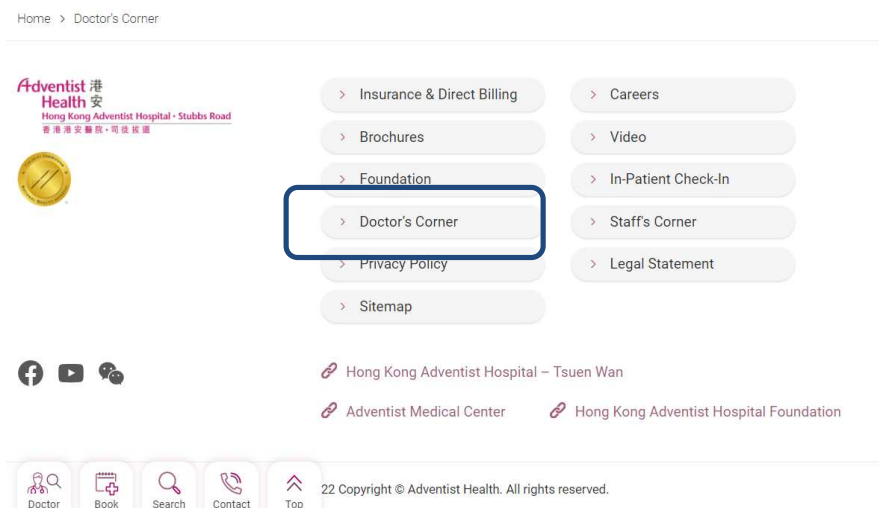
Home > Doctor's Corner

Adventist 港 Health 安
Hong Kong Adventist Hospital • Stubbs Road
香港港安醫院•司徒拔道

Insurance & Direct Billing
Brochures
Foundation
Doctor's Corner
Privacy Policy
Sitemap

Careers
Video
In-Patient Check-In
Staff's Corner
Legal Statement

Hong Kong Adventist Hospital – Tsuen Wan

Adventist Medical Center

Hong Kong Adventist Hospital Foundation

Doctor
Book
Search
Contact
Top

22 Copyright © Adventist Health. All rights reserved.